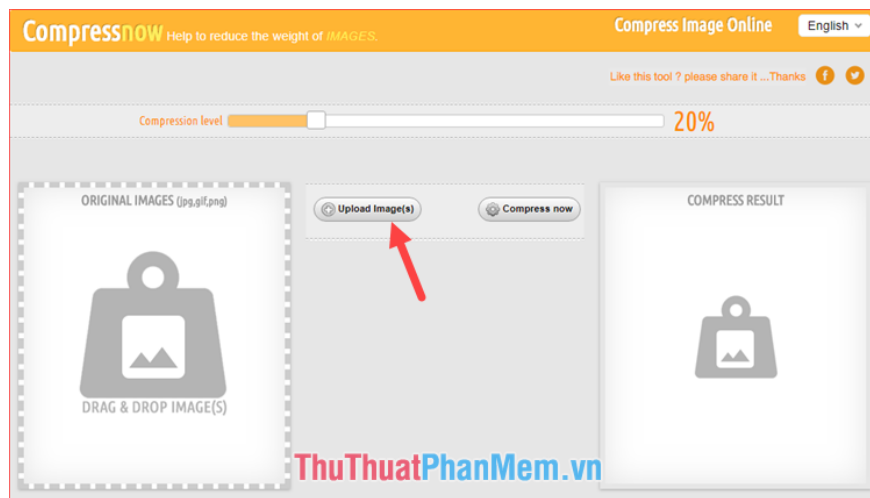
Compressnow Help to reduce the weight of IMAGES.

Compress Image Online

English

Like this tool ? please share it ...Thanks

Compression level

20%

ORIGINAL IMAGES (jpg,gif,png)

DRAG & DROP IMAGE(S)

Upload Image(s)

Compress now

COMPRESS RESULT

ThuThuatPhanMem.vn